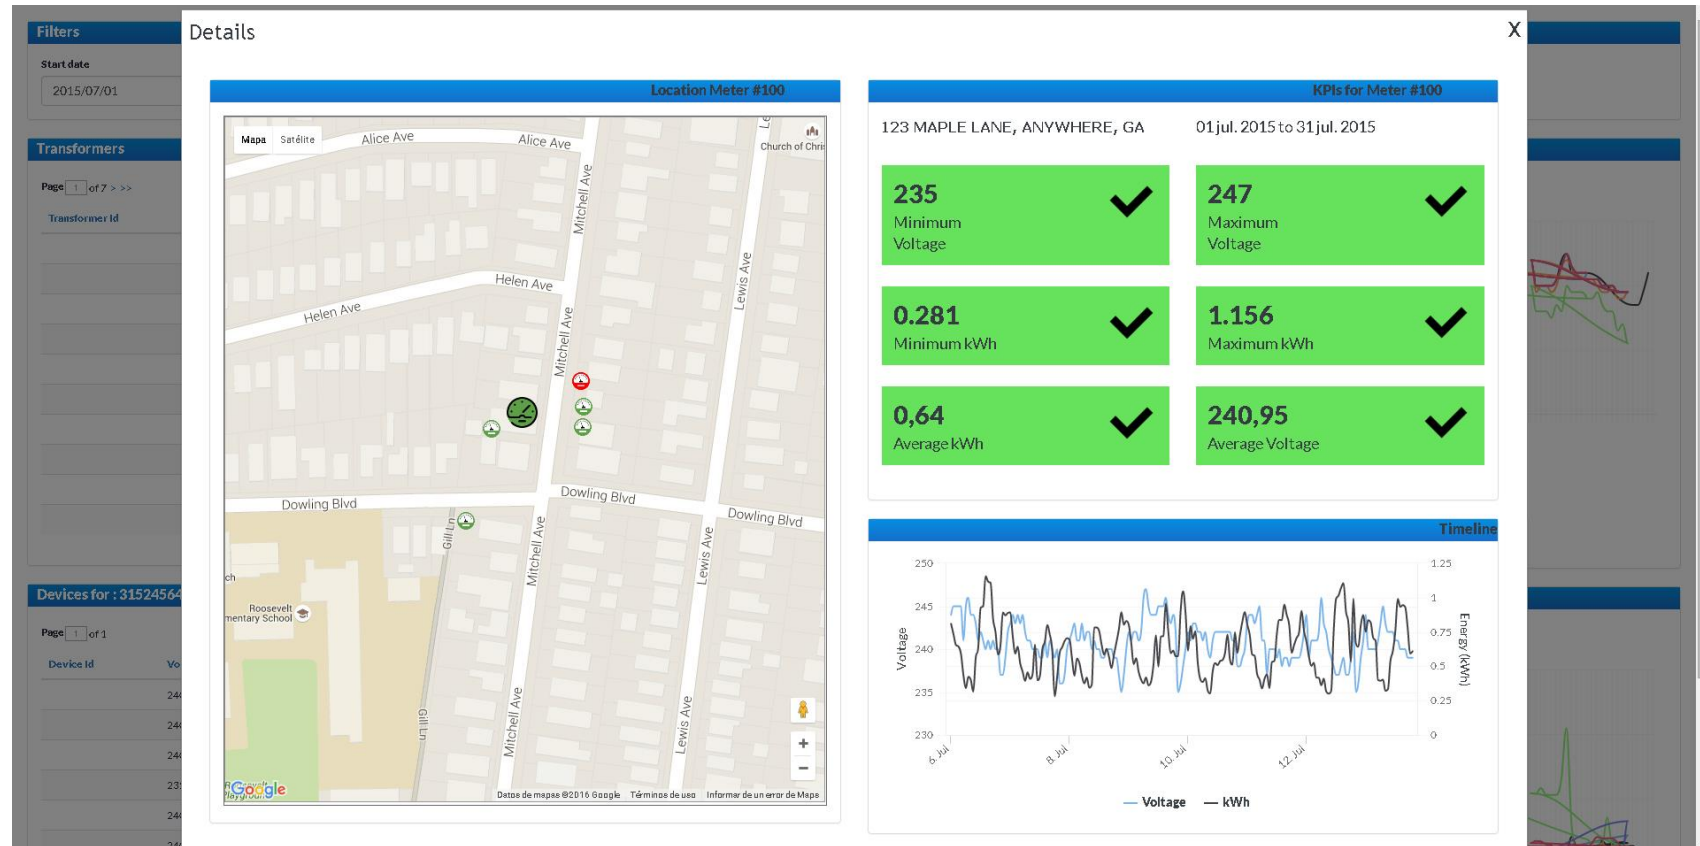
Filters

Start date

2015/07/01

Transformers

Page 1 of 7 > >>

Transformer Id

Devices for : 31524564

Page 1 of 1

Device Id

Vo

24

24

24

23

24

Details

X

Location Meter #100

Mapa Satélite

Alice Ave

Alice Ave

Church of Chri

Mitchell Ave

Helen Ave

Helen Ave

Lewis Ave

Mitchell Ave

Dowling Blvd

Dowling Blvd

Dowling Blvd

Gill Ln

Mitchell Ave

Lewis Ave

Roosevelt
mentary School

Gill Ln

Mitchell Ave

Lewis Ave

Google

Datos de mapas ©2016 Google Términos de uso Informar de un error de Maps

KPIs for Meter #100

123 MAPLE LANE, ANYWHERE, GA

01 jul. 2015 to 31 jul. 2015

235
Minimum Voltage

247
Maximum Voltage

0.281
Minimum kWh

1.156
Maximum kWh

0,64
Average kWh

240,95
Average Voltage

Timeline

250
245
240
235
230

Voltage

1.25
1
0.75
0.5
0.25
0

Energy (kWh)

6. Jul
8. Jul
10. Jul
12. Jul

Voltage kWh